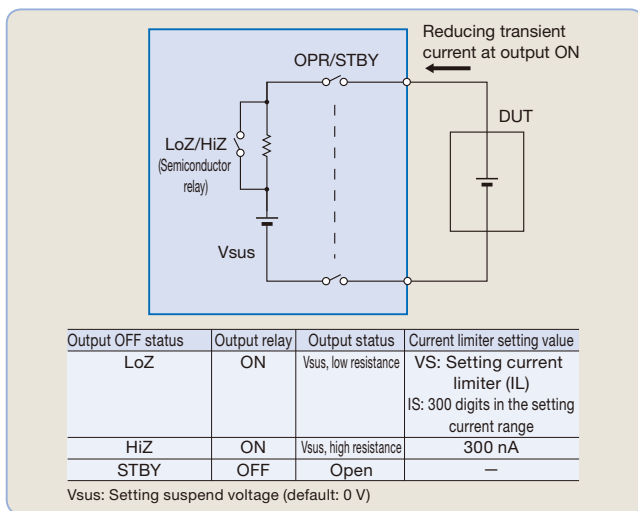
Reducing transient current at output ON

OPR/STBY

DUT

LoZ/HiZ
(Semiconductor relay)

Vsus

| Output OFF status | Output relay | Output status | Current limiter setting value |
|---|---|---|---|
| LoZ | ON | Vsus, low resistance | VS: Setting current limiter (IL) IS: 300 digits in the setting current range |
| HiZ | ON | Vsus, high resistance | 300 nA |
| STBY | OFF | Open | — |

Vsus: Setting suspend voltage (default: 0 V)